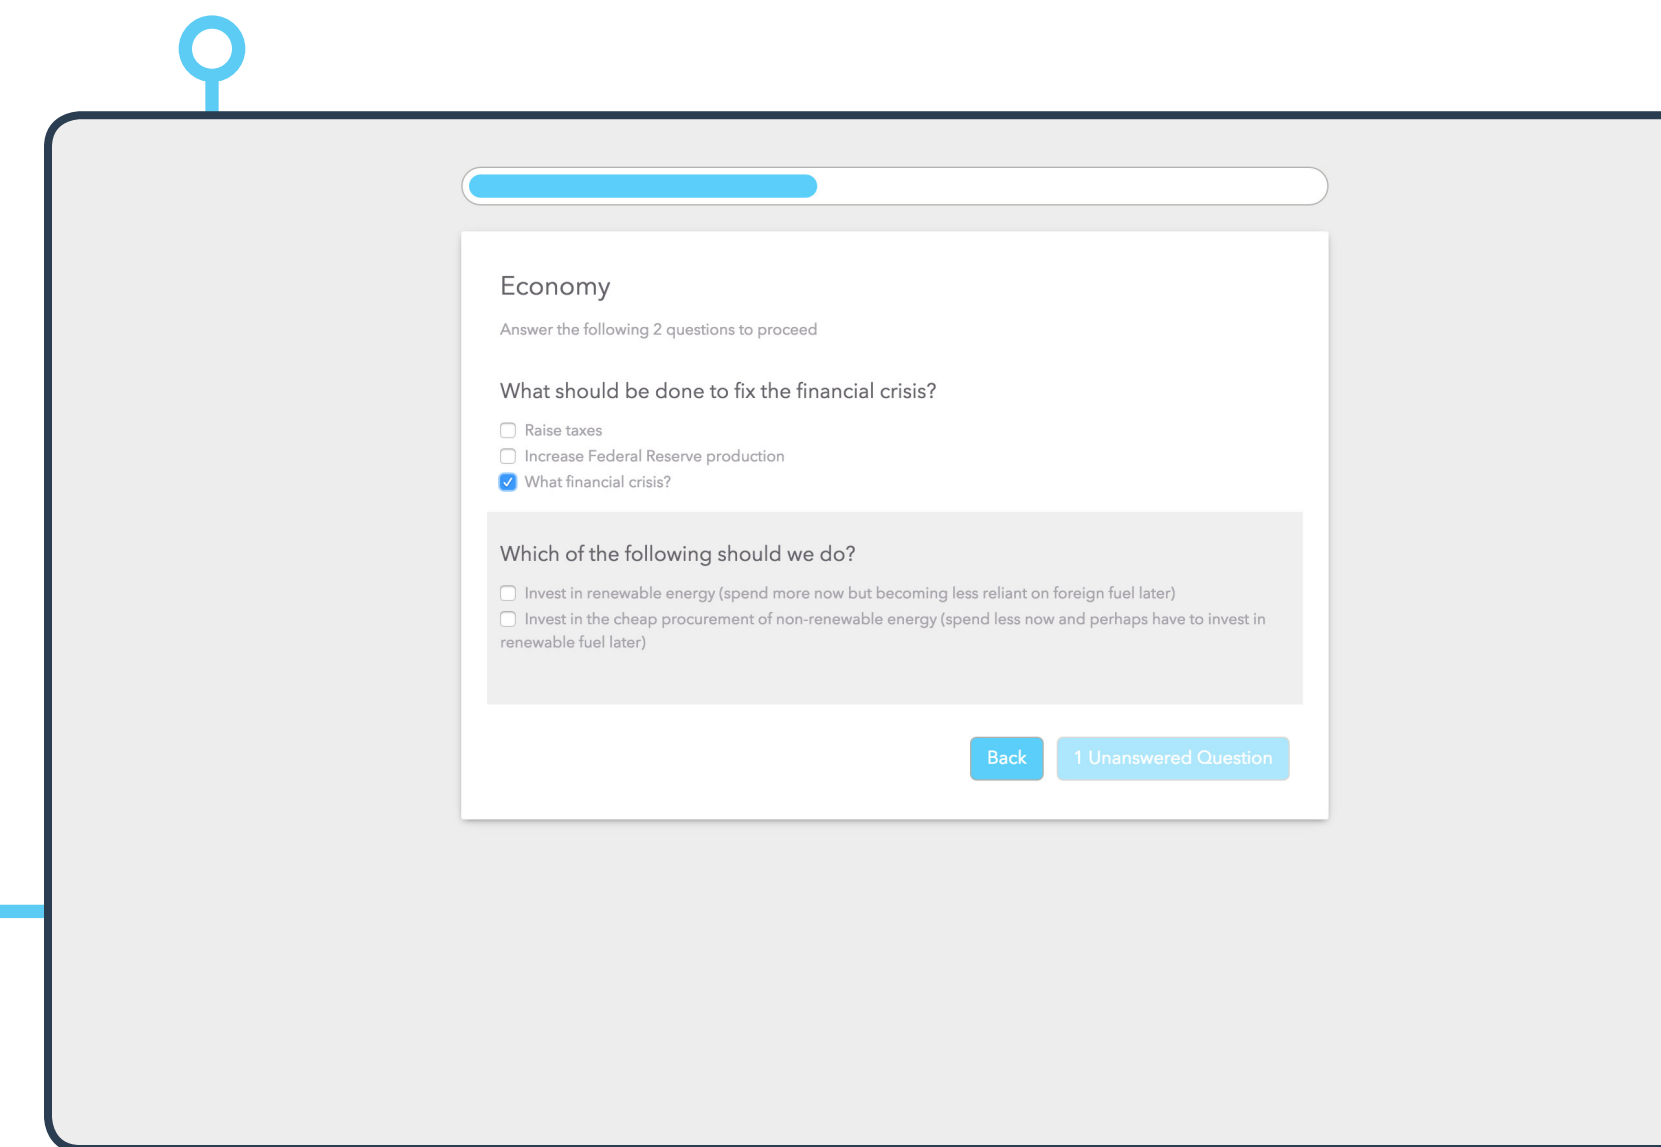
Economy

Answer the following 2 questions to proceed

What should be done to fix the financial crisis?

Raise taxes
Increase Federal Reserve production
What financial crisis?

Which of the following should we do?

Invest in renewable energy (spend more now but becoming less reliant on foreign fuel later)
Invest in the cheap procurement of non-renewable energy (spend less now and perhaps have to invest in renewable fuel later)

Back
1 Unanswered Question